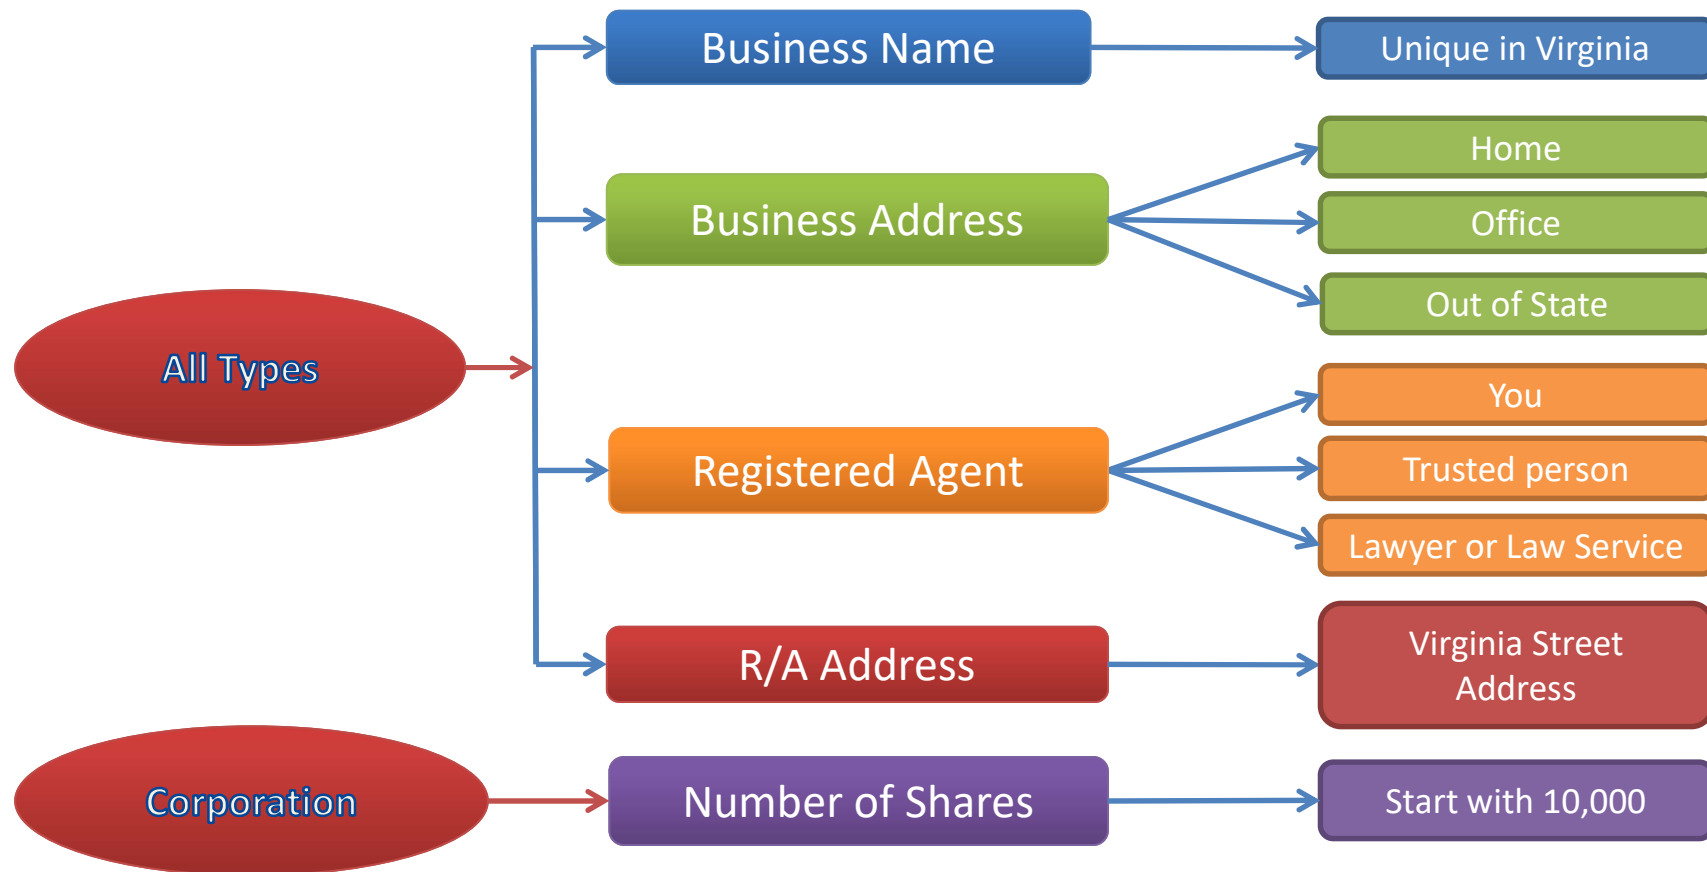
All Types

Business Name

Unique in Virginia

Business Address

Home

Office

Out of State

Registered Agent

You

Trusted person

Lawyer or Law Service

R/A Address

Virginia Street Address

Corporation

Number of Shares

Start with 10,000